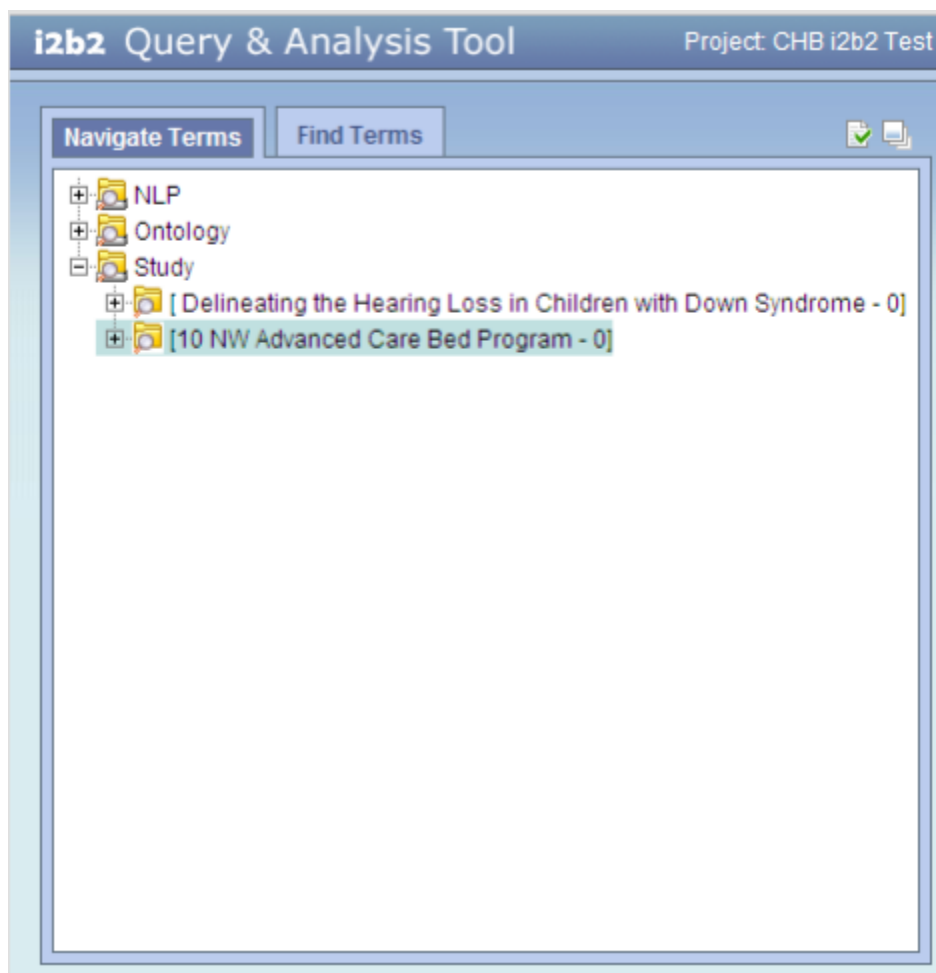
i2b2 Query & Analysis Tool

Project: CHB i2b2 Test

Navigate Terms

Find Terms

NLP

Ontology

Study

[ Delineating the Hearing Loss in Children with Down Syndrome - 0]

[10 NW Advanced Care Bed Program - 0]